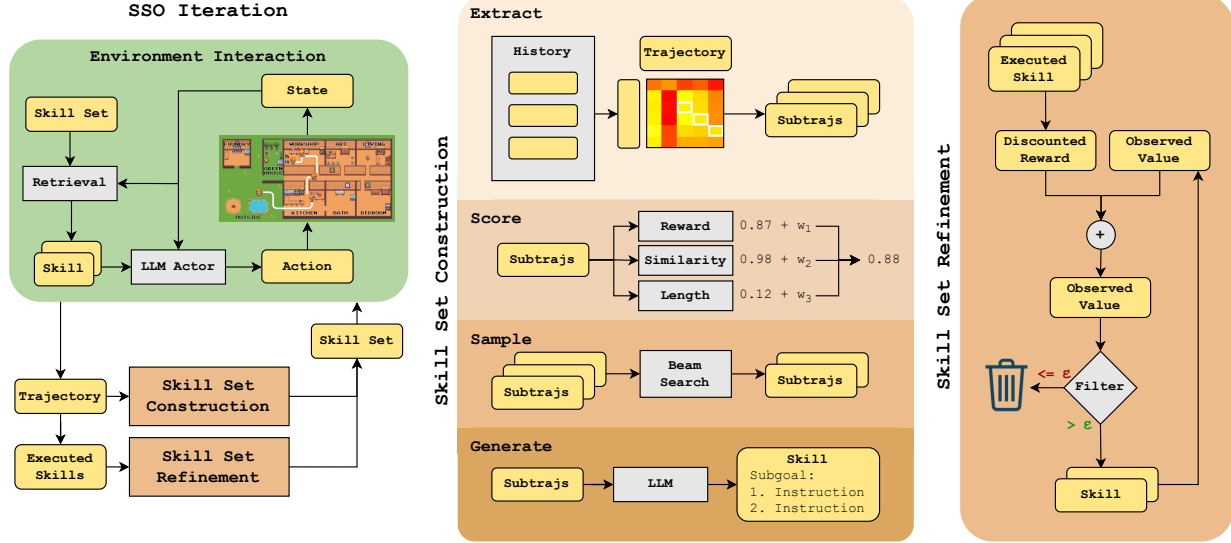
SSO Iteration

Environment Interaction

Skill Set

Retrieval

Skill

LLM Actor

Action

State

WORKSHOP
LIVING
KITCHEN
BATH
BEDROOM
OUTSIDE

Trajectory

Executed Skills

Skill Set Construction

Skill Set Refinement

Skill Set

Skill Set Construction

Extract

History

Trajectory

Subtrajs

Score

Subtrajs

Reward $0.87 * w_1$

Similarity $0.98 * w_2$

Length $0.12 * w_3$

0.88

Sample

Subtrajs

Beam Search

Subtrajs

Generate

Subtrajs

LLM

Skill
Subgoal:
1. Instruction
2. Instruction

Skill Set Refinement

Executed Skill

Discounted Reward

Observed Value

+

Observed Value

<= ε

Filter

> ε

Skill